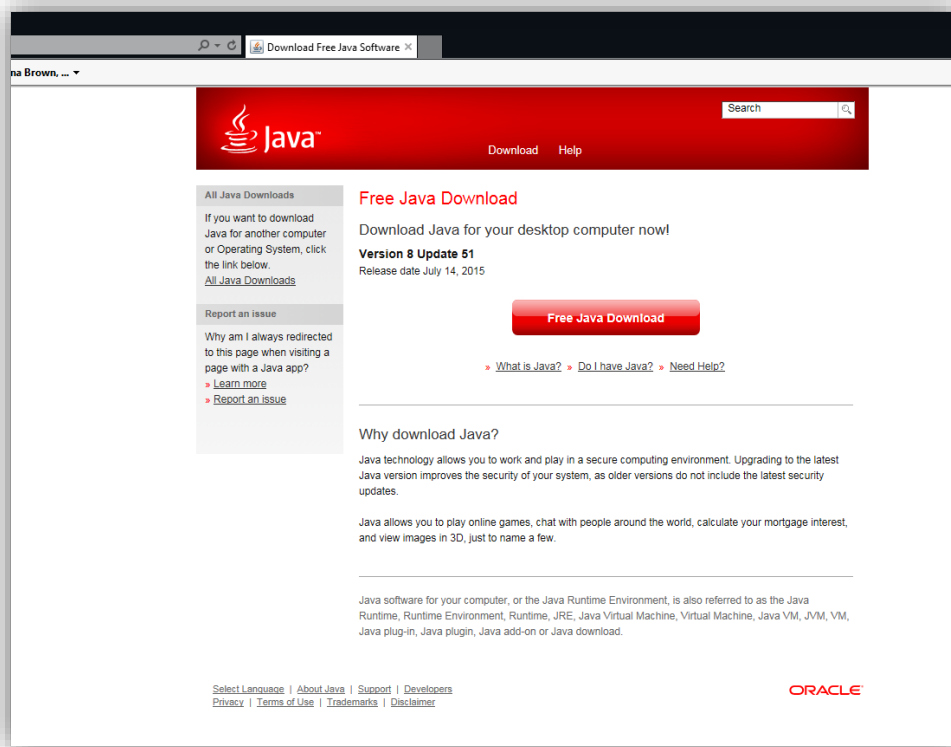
Download Free Java Software ×

na Brown, ... ▾

Java™

Search

Download Help

All Java Downloads

If you want to download Java for another computer or Operating System, click the link below.
All Java Downloads

Report an issue

Why am I always redirected to this page when visiting a page with a Java app?
» Learn more
» Report an issue

Free Java Download

Download Java for your desktop computer now!

Version 8 Update 51
Release date July 14, 2015

Free Java Download

» What is Java? » Do I have Java? » Need Help?

Why download Java?

Java technology allows you to work and play in a secure computing environment. Upgrading to the latest Java version improves the security of your system, as older versions do not include the latest security updates.

Java allows you to play online games, chat with people around the world, calculate your mortgage interest, and view images in 3D, just to name a few.

Java software for your computer, or the Java Runtime Environment, is also referred to as the Java Runtime, Runtime Environment, Runtime, JRE, Java Virtual Machine, Virtual Machine, Java VM, JVM, VM, Java plug-in, Java plugin, Java add-on or Java download.

Select Language | About Java | Support | Developers
Privacy | Terms of Use | Trademarks | Disclaimer

ORACLE